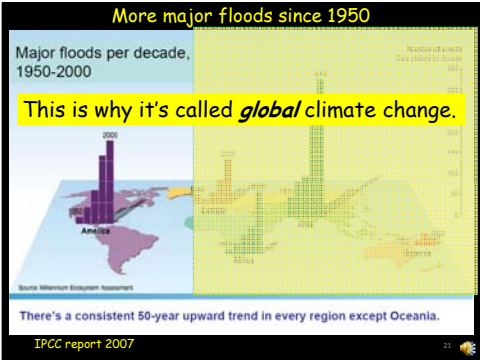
More major floods since 1950

Major floods per decade, 1950-2000

Number of events
Data plotted by decade

This is why it's called ***global*** climate change.

2000

America

Africa

Oceania

Source: Millennium Ecosystem Assessment

There's a consistent 50-year upward trend in every region except Oceania.

IPCC report 2007

21